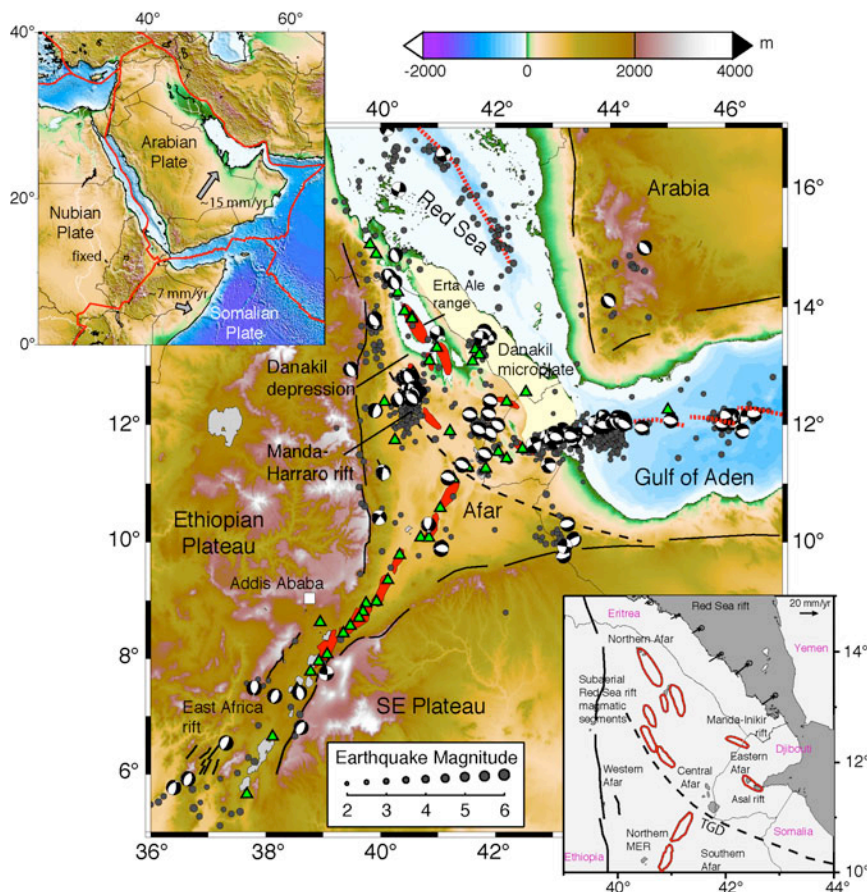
40°
60°
40°
20°
0°
Arabian Plate
Nubian Plate
fixed
~15 mm/yr
~7 mm/yr
Somalian Plate

-2000
0
2000
4000
m

40°
42°
44°
46°
16°
14°
12°
10°
8°
6°
Red Sea
Arabia
Erta Ale range
Danakil depression
Danakil microplate
Manda-Harraro rift
Gulf of Aden
Afar
Ethiopian Plateau
Addis Ababa
East Africa rift
SE Plateau

Earthquake Magnitude
2
3
4
5
6

36°
38°
40°
42°

Eritrea
Red Sea rift
20 mm/yr
Northern Afar
Yemen
14°
Subaerial Red Sea rift magmatic segments
Manda-Inikir rift
Djibouti
Eastern Afar
12°
Western Afar
Central Afar
Asal rift
TGD
Northern MER
Somalia
Ethiopia
Southern Afar
10°
40°
42°
44°